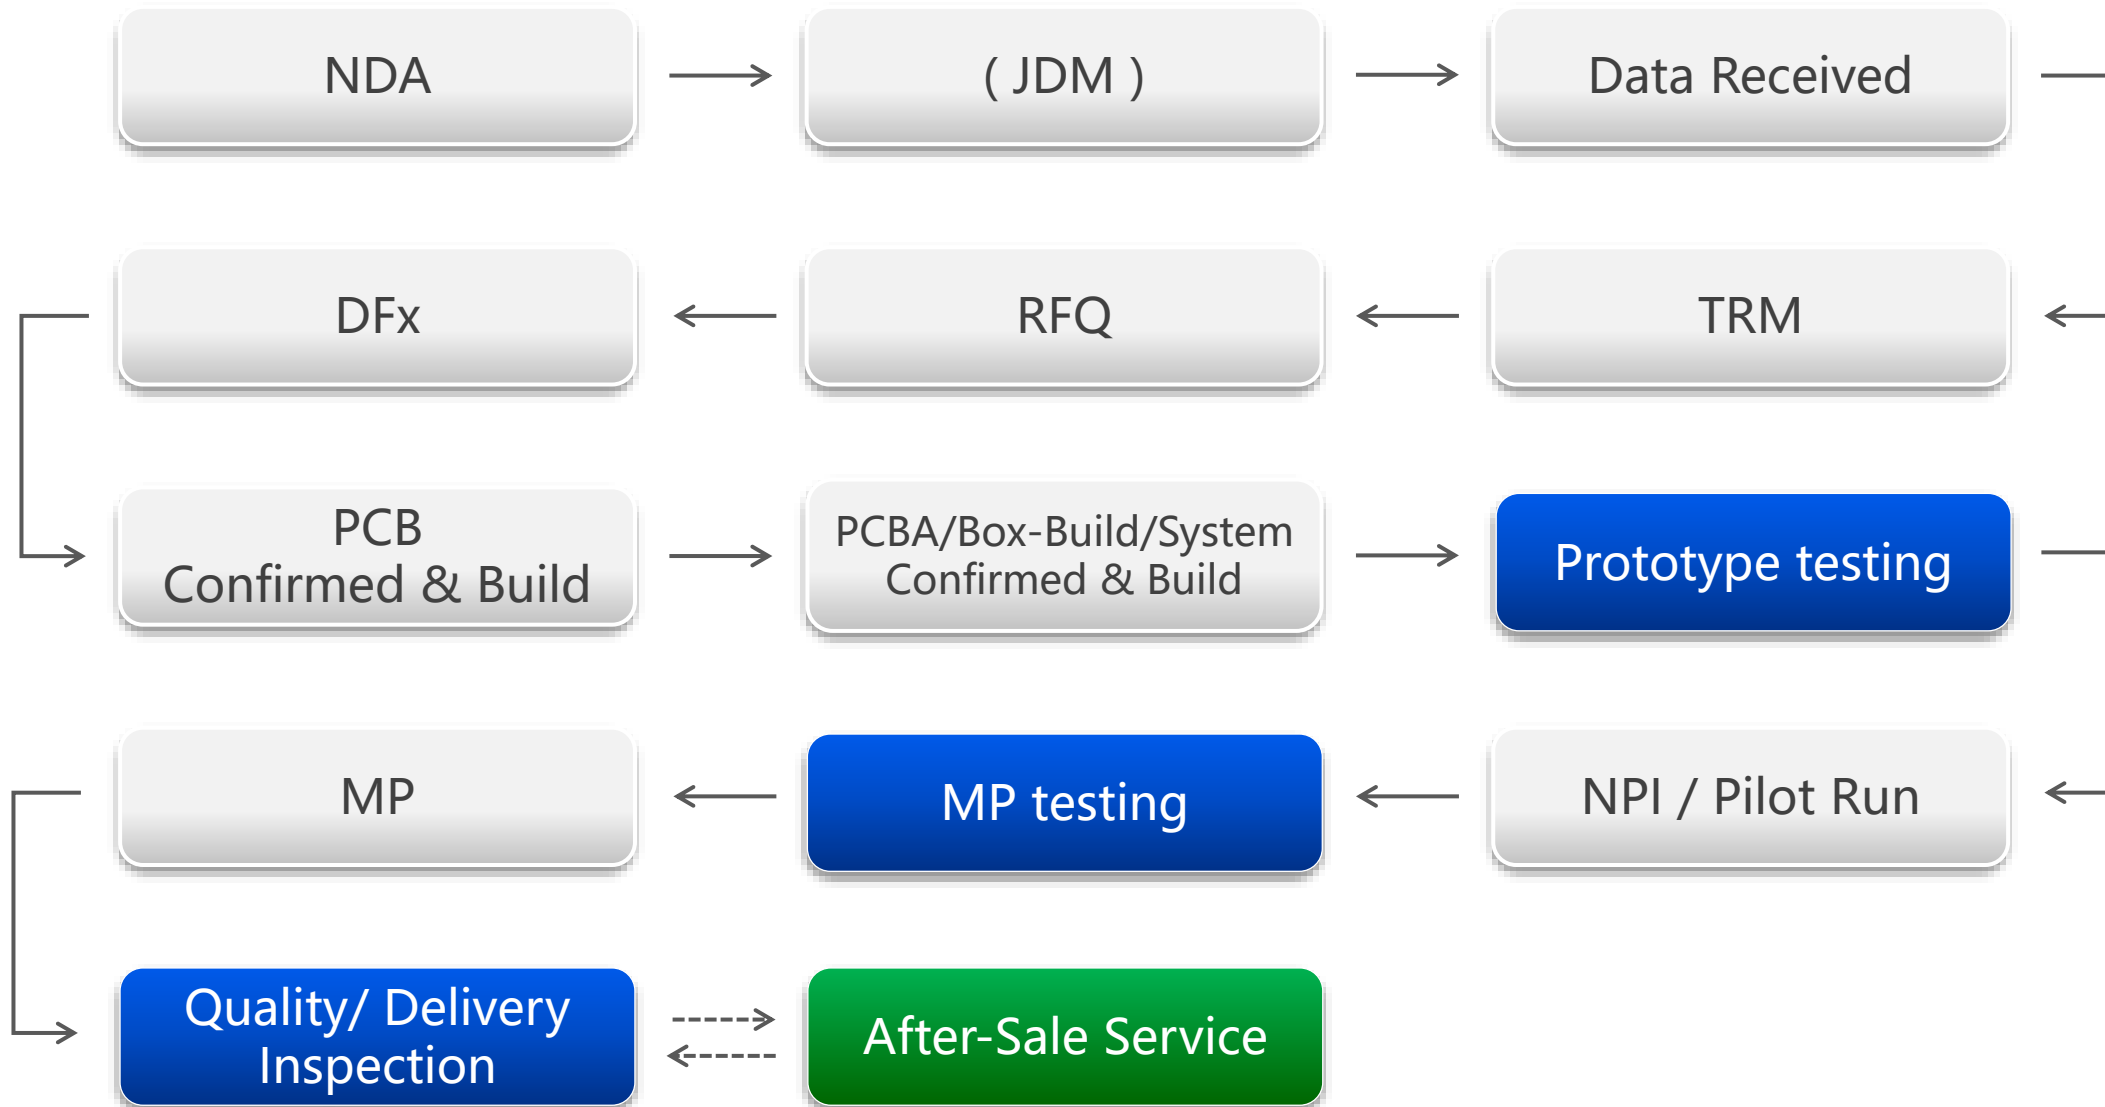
NDA

( JDM )

Data Received

DFx

RFQ

TRM

PCB
Confirmed & Build

PCBA/Box-Build/System
Confirmed & Build

Prototype testing

MP

MP testing

NPI / Pilot Run

Quality/ Delivery
Inspection

After-Sale Service